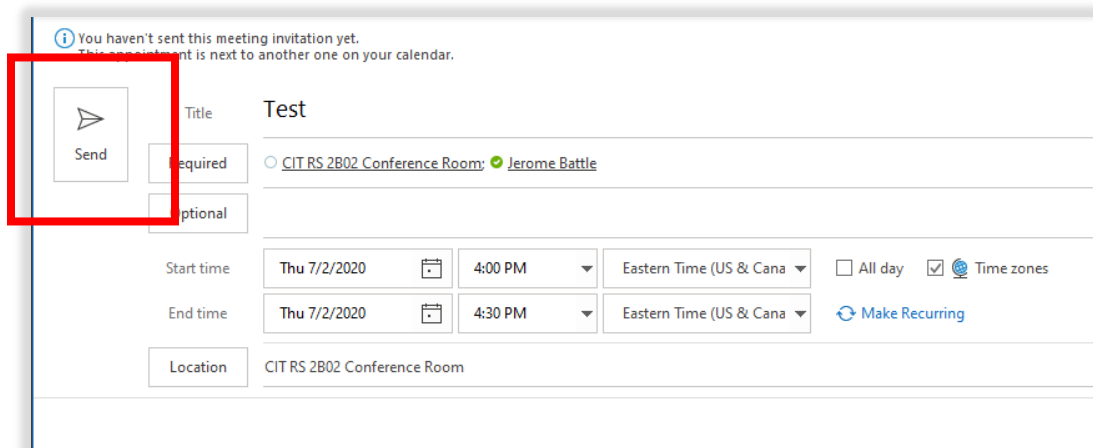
You haven't sent this meeting invitation yet.
This appointment is next to another one on your calendar.

Send

Title Test

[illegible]equired CIT RS 2B02 Conference Room; Jerome Battle

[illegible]ptional

Start time Thu 7/2/2020 4:00 PM Eastern Time (US & Cana All day Time zones

End time Thu 7/2/2020 4:30 PM Eastern Time (US & Cana Make Recurring

Location CIT RS 2B02 Conference Room